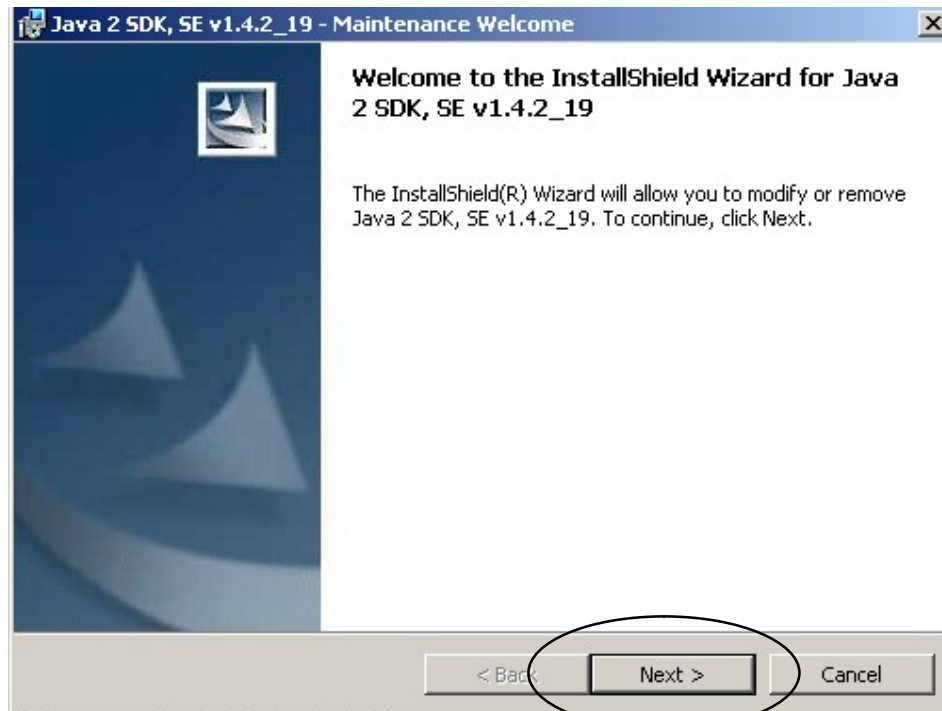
Java 2 SDK, SE v1.4.2_19 - Maintenance Welcome

Welcome to the InstallShield Wizard for Java 2 SDK, SE v1.4.2_19

The InstallShield(R) Wizard will allow you to modify or remove Java 2 SDK, SE v1.4.2_19. To continue, click Next.

< Back

Next >

Cancel